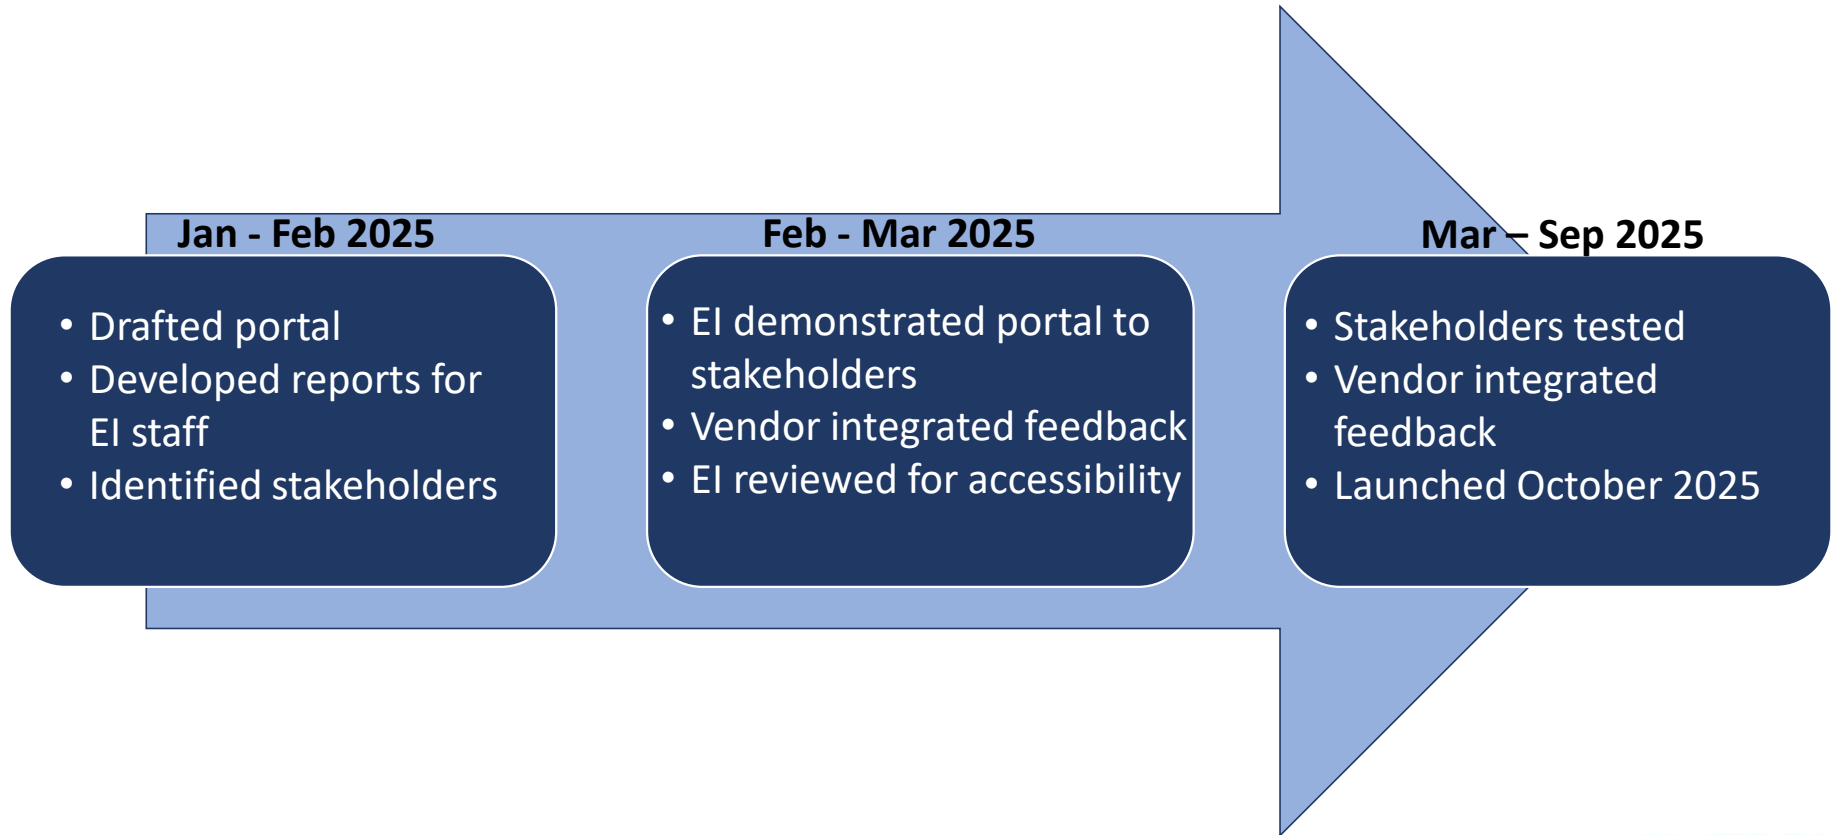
Jan - Feb 2025

- Drafted portal
- Developed reports for EI staff
- Identified stakeholders

Feb - Mar 2025

- EI demonstrated portal to stakeholders
- Vendor integrated feedback
- EI reviewed for accessibility

Mar – Sep 2025

- Stakeholders tested
- Vendor integrated feedback
- Launched October 2025